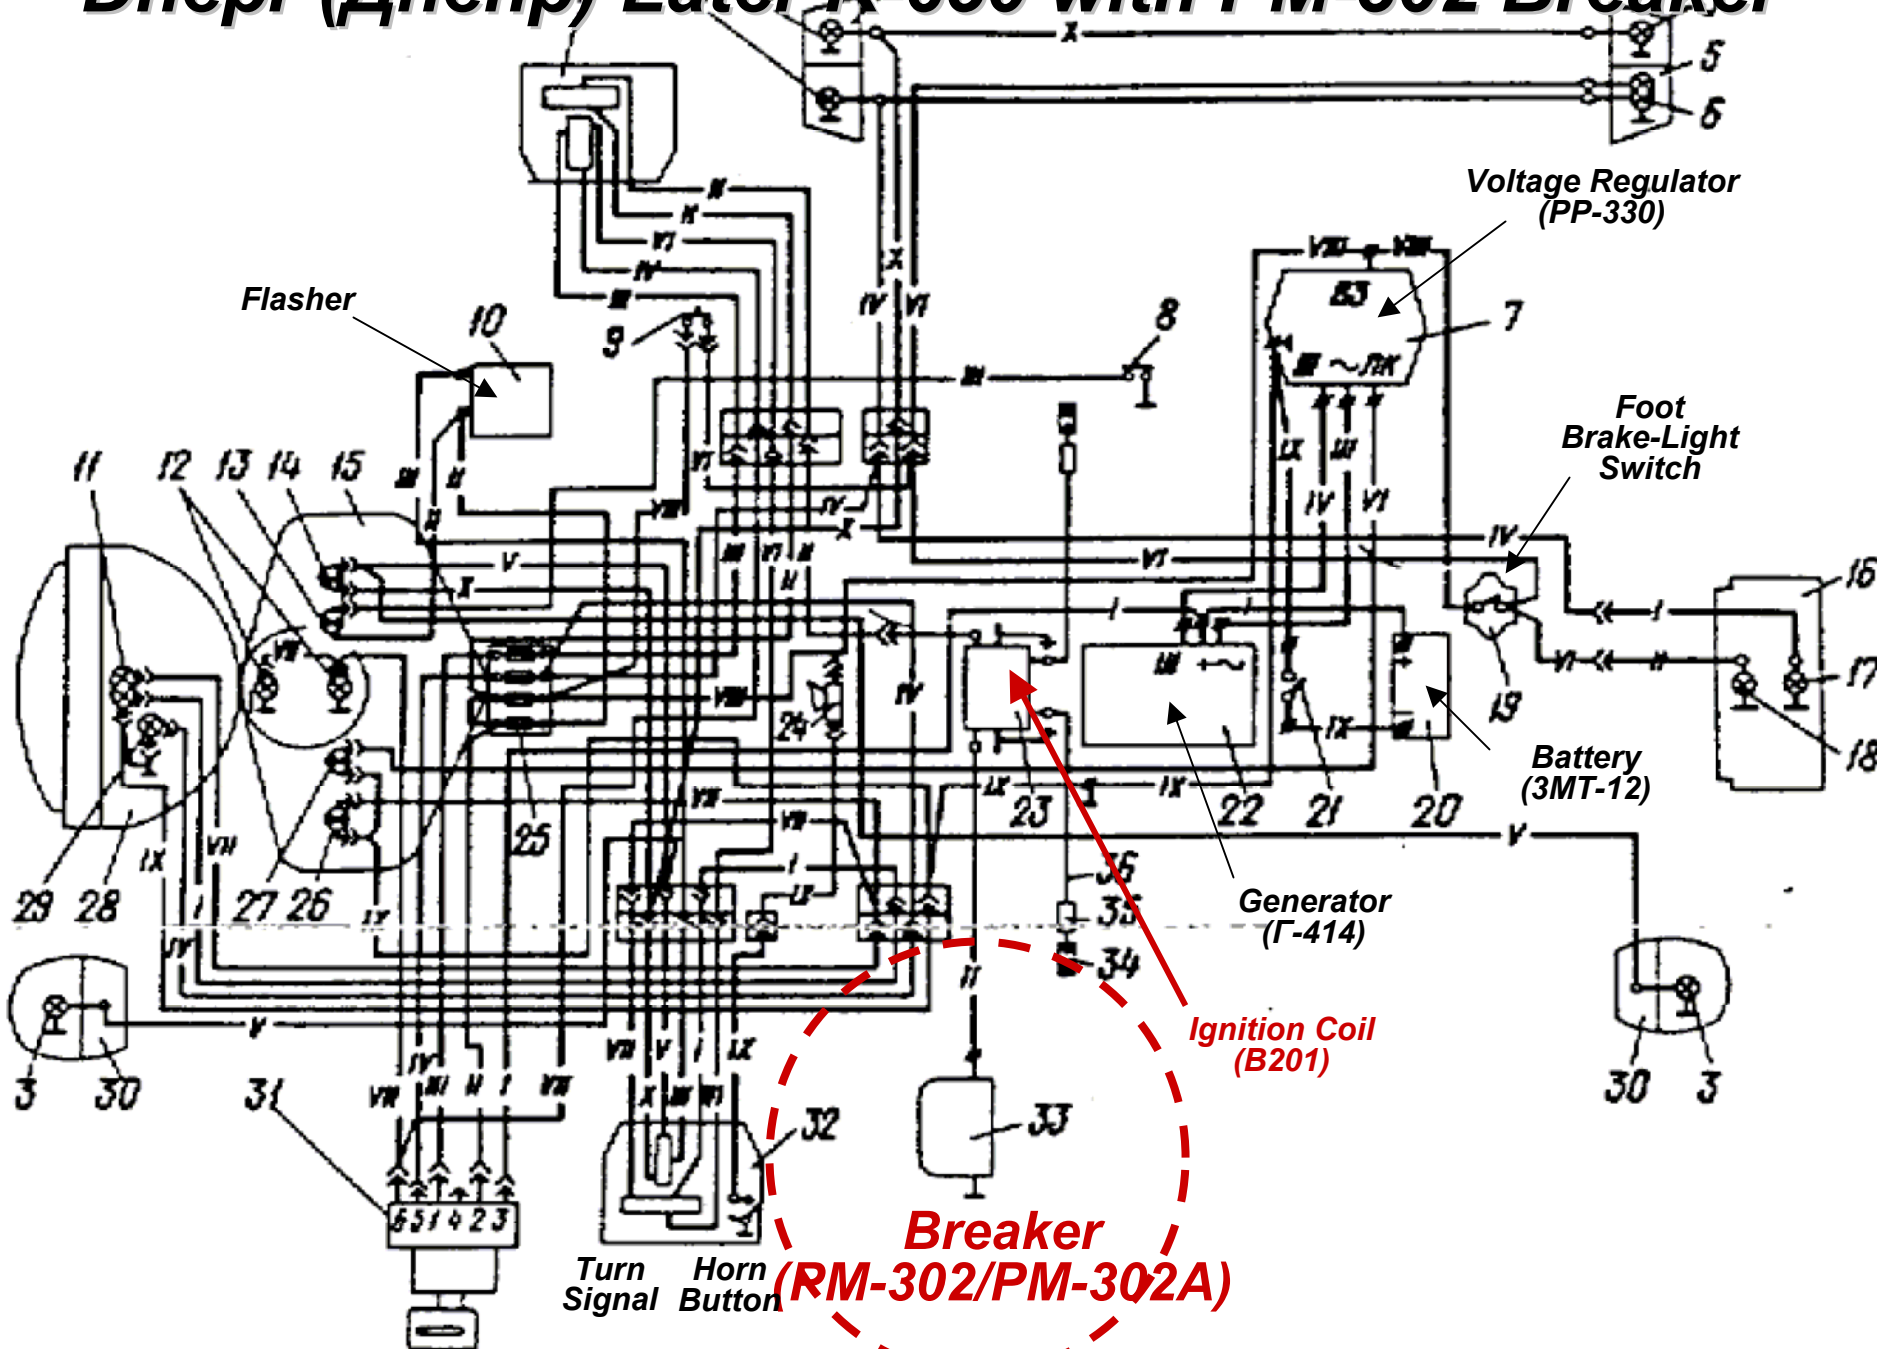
Dnepr (Днепр) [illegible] with PM-302 Breaker

5
6
Voltage Regulator (PP-330)
7
8
9
10
Flasher
Foot Brake-Light Switch
11
12
13
14
15
16
17
18
19
20
21
22
23
24
25
26
27
28
29
Battery (3MT-12)
Generator (Г-414)
Ignition Coil (B201)
30
3
31
32
33
34
35
36
Breaker (RM-302/PM-302A)
Turn Signal
Horn Button
30
3
65 1 4 2 3